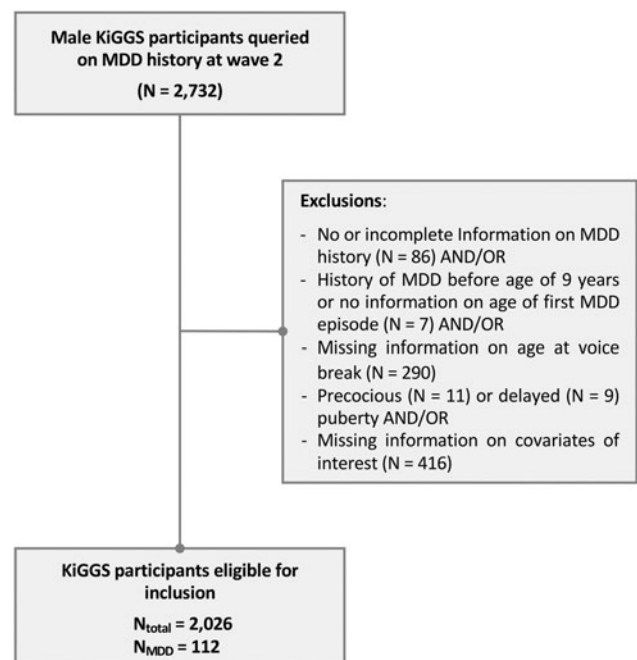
Male KiGGS participants queried on MDD history at wave 2

(N = 2,732)

Exclusions:

- No or incomplete Information on MDD history (N = 86) AND/OR
- History of MDD before age of 9 years or no information on age of first MDD episode (N = 7) AND/OR
- Missing information on age at voice break (N = 290)
- Precocious (N = 11) or delayed (N = 9) puberty AND/OR
- Missing information on covariates of interest (N = 416)

KiGGS participants eligible for inclusion

$N_{total}$ = 2,026

$N_{MDD}$ = 112